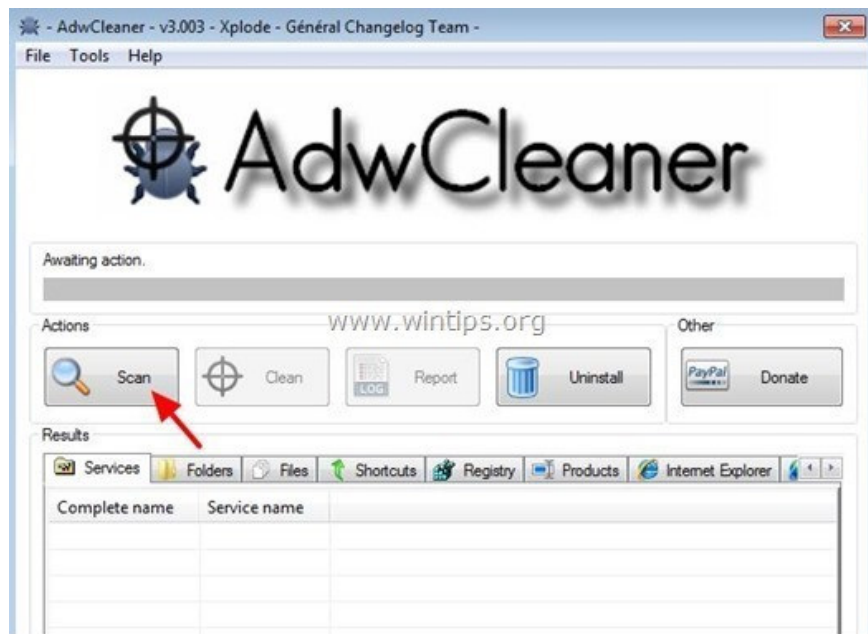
- AdwCleaner - v3.003 - Xplode - Général Changelog Team -

File Tools Help

AdwCleaner

Awaiting action.

Actions

www.wintips.org

Other

Scan

Clean

LOG

Report

Uninstall

PayPal

Donate

Results

Services Folders Files Shortcuts Registry Products Internet Explorer

| Complete name | Service name |
|---|---|
| | |
| | |
| | |
| | |